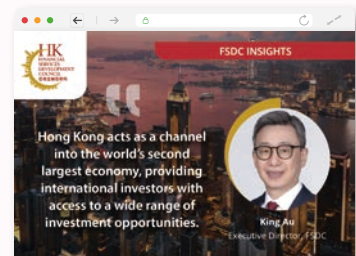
HK
FINANCIAL SERVICES DEVELOPMENT COUNCIL
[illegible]

FSDC INSIGHTS

"

Hong Kong acts as a channel into the world's second largest economy, providing international investors with access to a wide range of investment opportunities.

King Au
Executive Director, FSDC